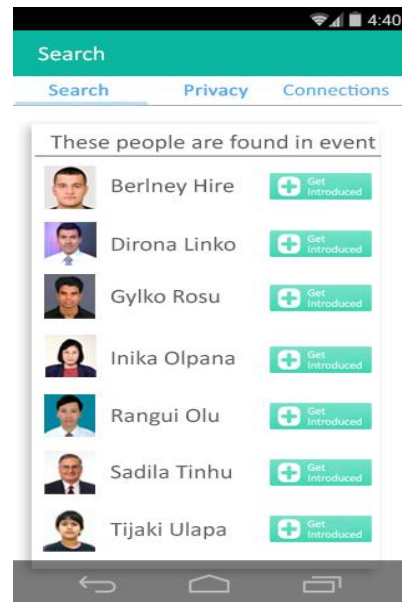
4:40

Search

Search Privacy Connections

These people are found in event

Berlney Hire Get Introduced

Dirona Linko Get Introduced

Gylko Rosu Get Introduced

Inika Olpana Get Introduced

Rangui Olu Get Introduced

Sadila Tinhu Get Introduced

Tijaki Ulapa Get Introduced